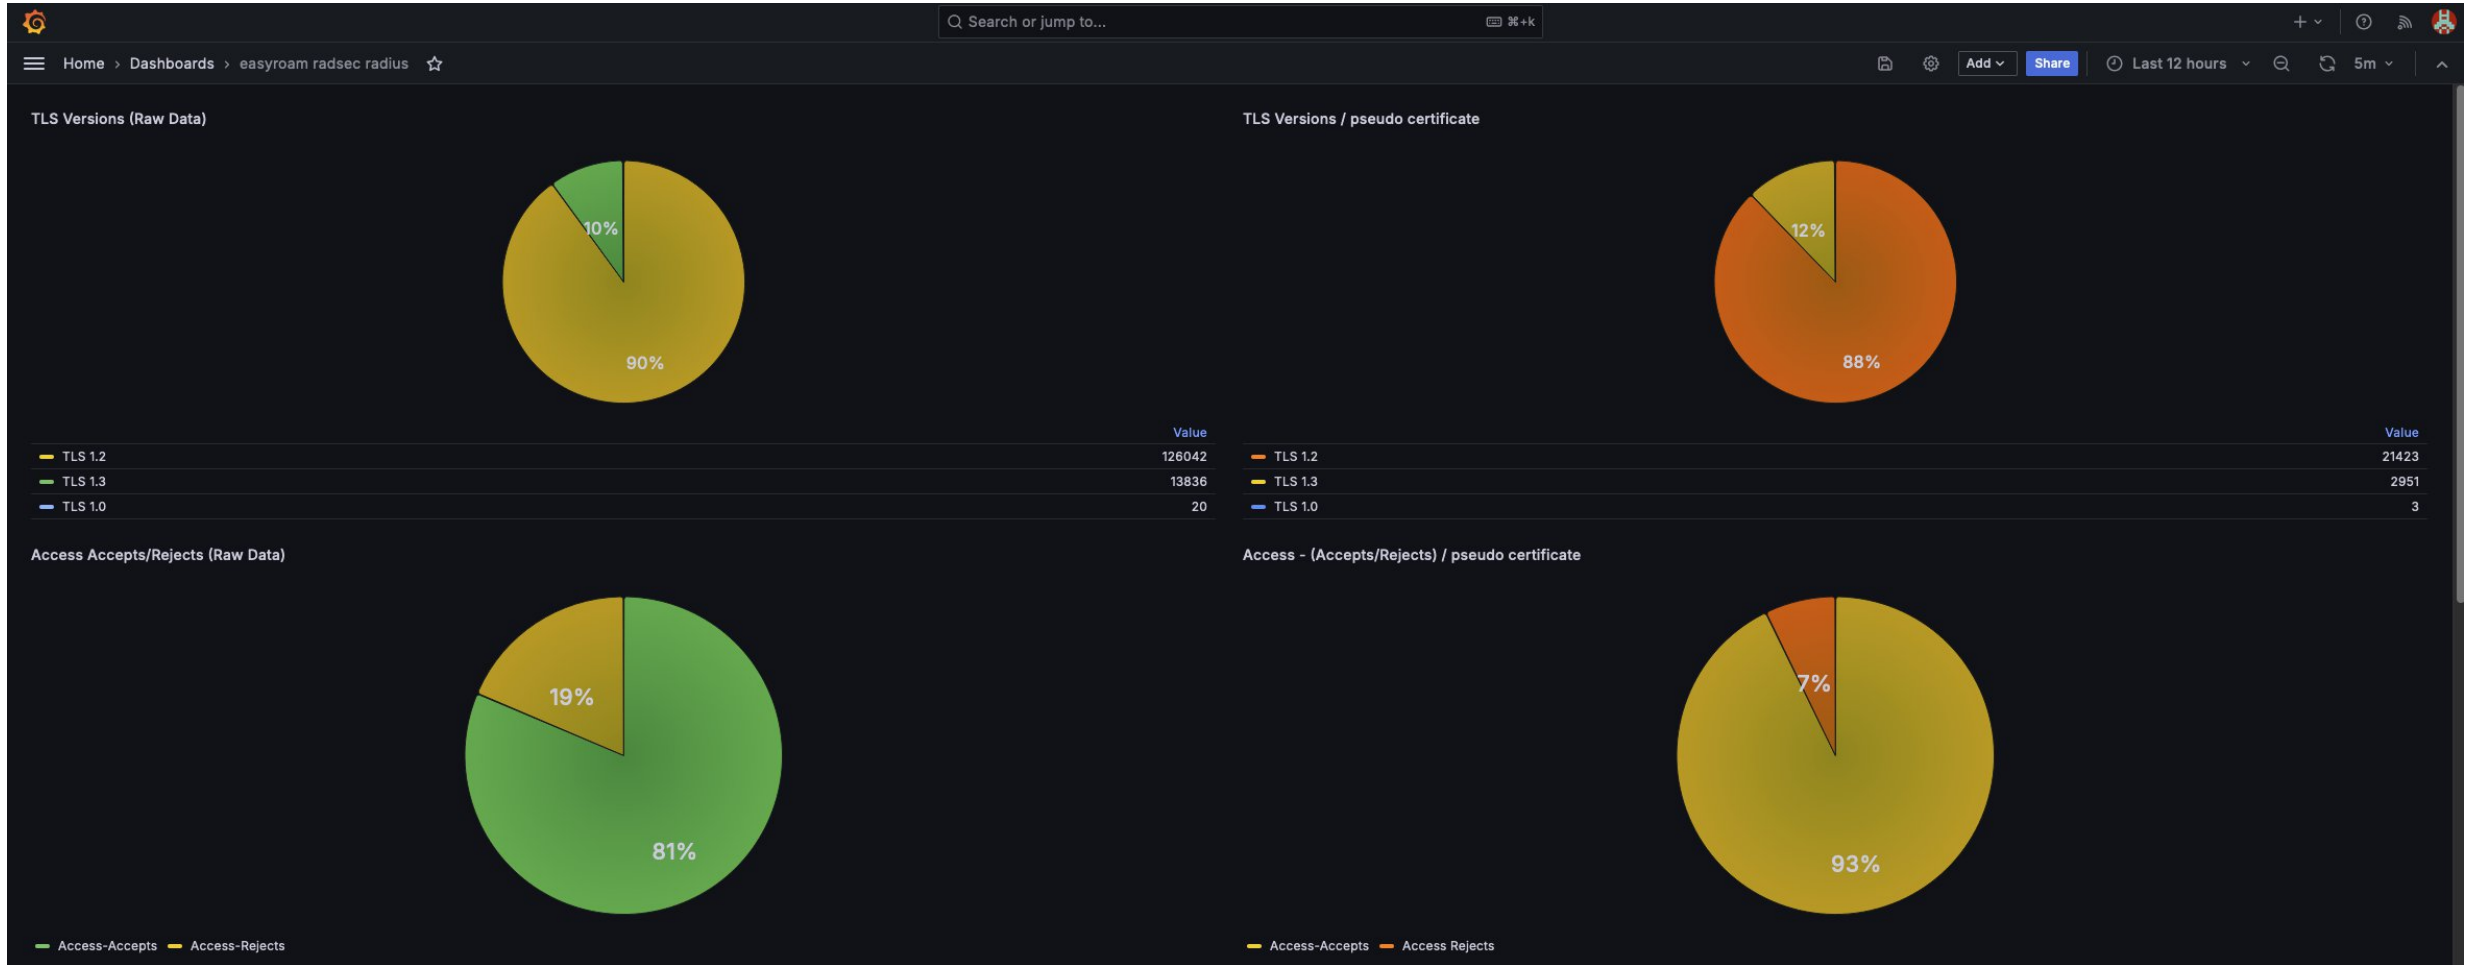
Search or jump to... ⌘+k

Home › Dashboards › easyroam radsec radius

Add Share Last 12 hours 5m

TLS Versions (Raw Data)

10%
90%

| | Value |
|---|---|
| TLS 1.2 | 126042 |
| TLS 1.3 | 13836 |
| TLS 1.0 | 20 |

TLS Versions / pseudo certificate

12%
88%

| | Value |
|---|---|
| TLS 1.2 | 21423 |
| TLS 1.3 | 2951 |
| TLS 1.0 | 3 |

Access Accepts/Rejects (Raw Data)

19%
81%

Access-Accepts Access-Rejects

Access - (Accepts/Rejects) / pseudo certificate

7%
93%

Access-Accepts Access Rejects